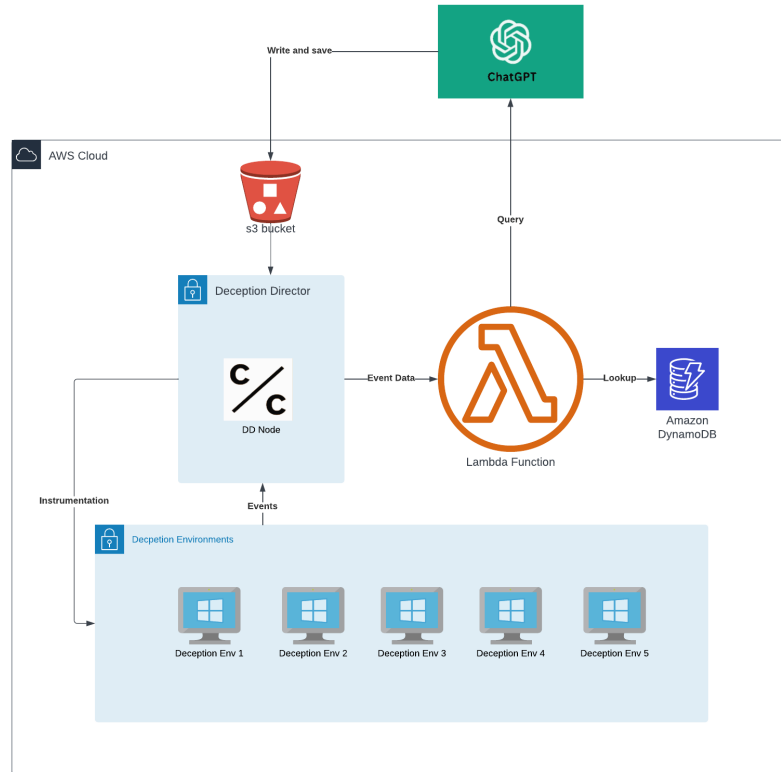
ChatGPT

Write and save

AWS Cloud

s3 bucket

Query

Deception Director

C/C

DD Node

Event Data

Lambda Function

Lookup

Amazon DynamoDB

Instrumentation

Events

Decpetion Environments

Deception Env 1

Deception Env 2

Deception Env 3

Deception Env 4

Deception Env 5